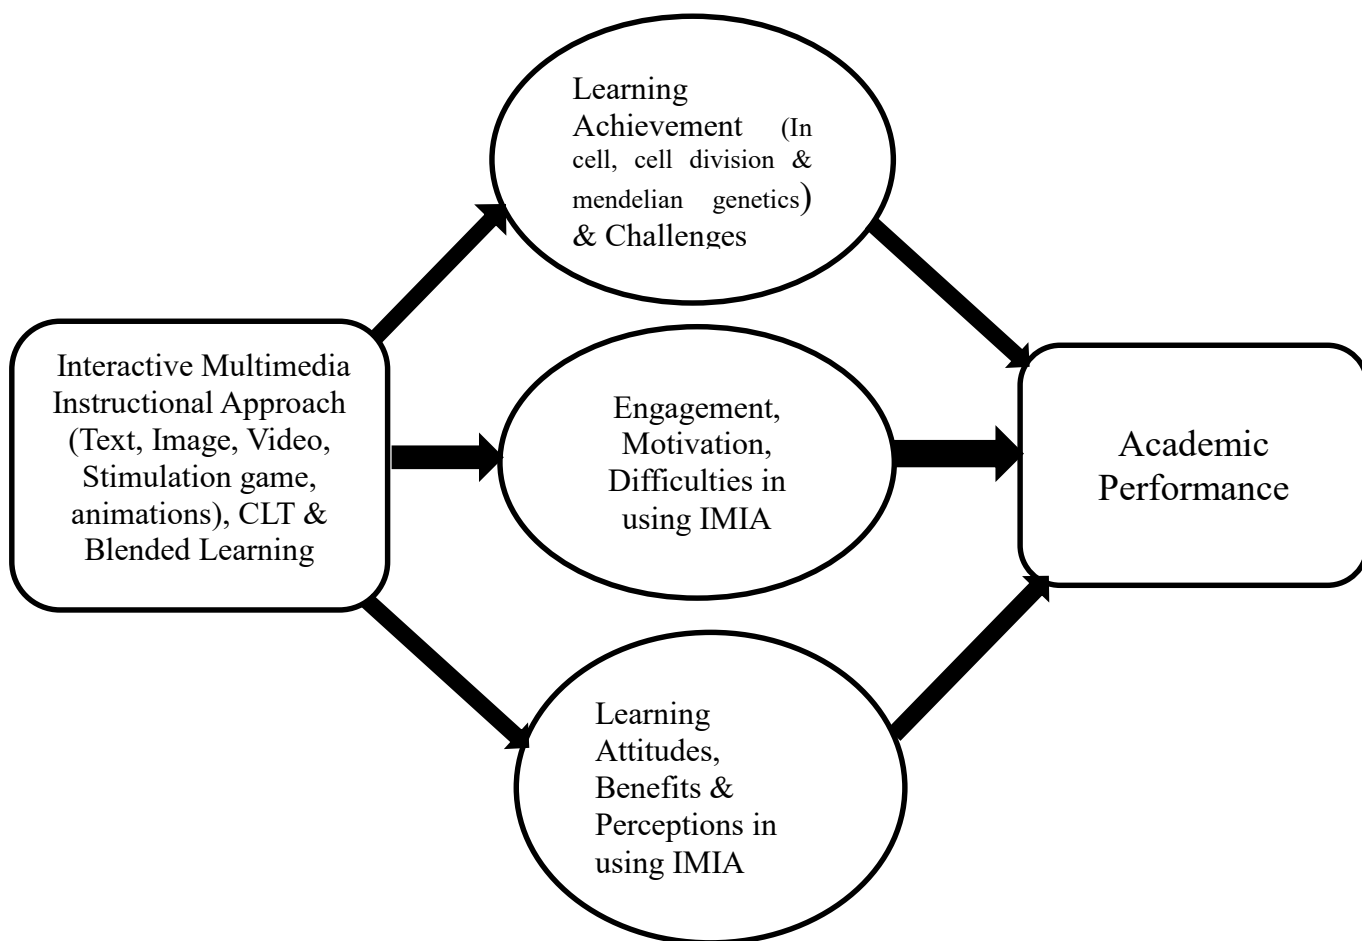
Interactive Multimedia Instructional Approach (Text, Image, Video, Stimulation game, animations), CLT & Blended Learning

Learning Achievement (In cell, cell division & mendelian genetics) & Challenges

Engagement, Motivation, Difficulties in using IMIA

Learning Attitudes, Benefits & Perceptions in using IMIA

Academic Performance